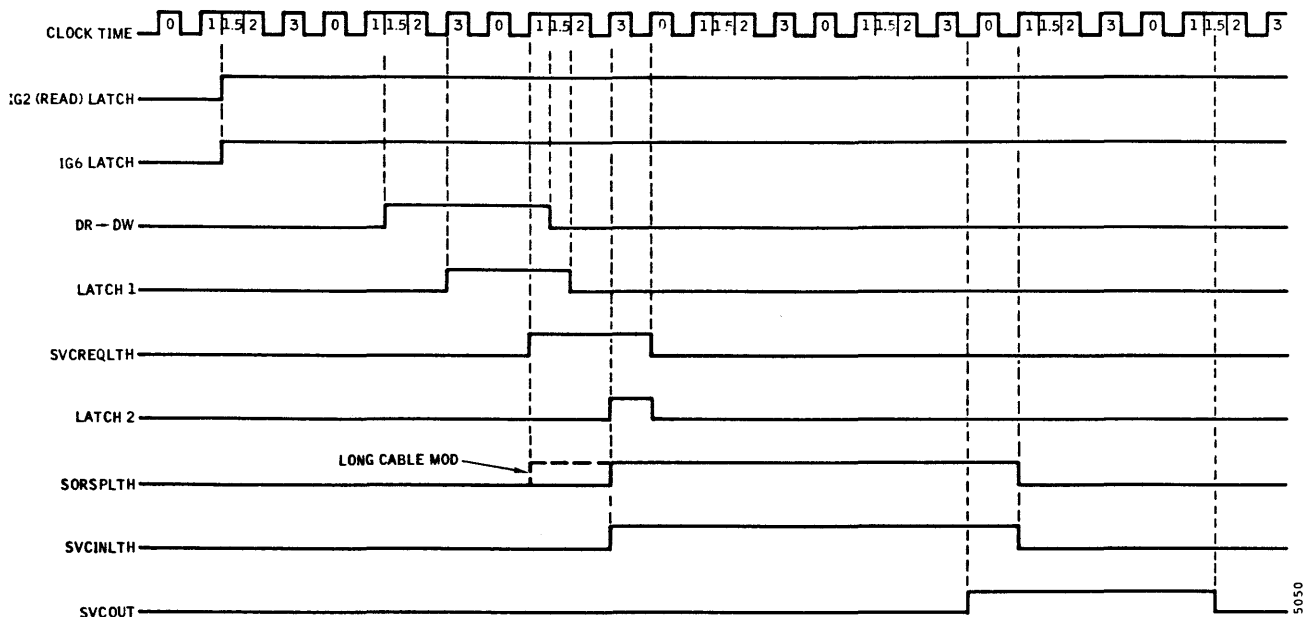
CLOCK TIME 0 1 1.5 2 3 0 1 1.5 2 3 0 1 1.5 2 3 0 1 1.5 2 3 0 1 1.5 2 3 0 1 1.5 2 3 0 1 1.5 2 3

IG2 (READ) LATCH

IG6 LATCH

DR — DW

LATCH 1

SVCREQLTH

LATCH 2

LONG CABLE MOD

SORSPLTH

SVCINLTH

SVCOUT

5050